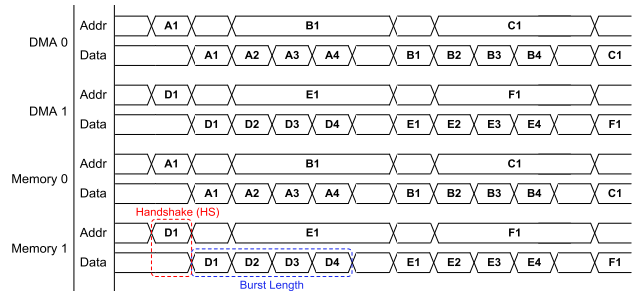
DMA 0
Addr
A1
B1
C1
Data
A1
A2
A3
A4
B1
B2
B3
B4
C1

DMA 1
Addr
D1
E1
F1
Data
D1
D2
D3
D4
E1
E2
E3
E4
F1

Memory 0
Addr
A1
B1
C1
Data
A1
A2
A3
A4
B1
B2
B3
B4
C1

Handshake (HS)

Memory 1
Addr
D1
E1
F1
Data
D1
D2
D3
D4
E1
E2
E3
E4
F1

Burst Length